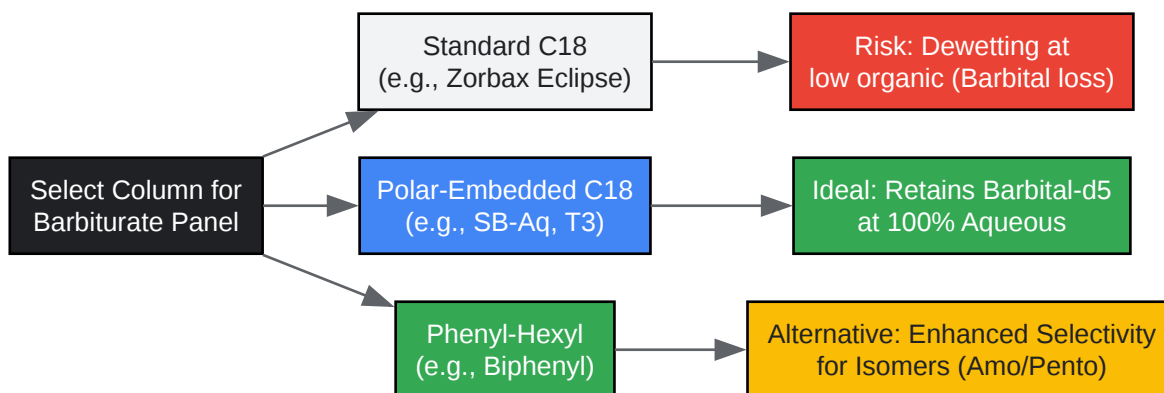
Select Column for Barbiturate Panel

Standard C18 (e.g., Zorbax Eclipse)

Risk: Dewetting at low organic (Barbital loss)

Polar-Embedded C18 (e.g., SB-Aq, T3)

Ideal: Retains Barbital-d5 at 100% Aqueous

Phenyl-Hexyl (e.g., Biphenyl)

Alternative: Enhanced Selectivity for Isomers (Amo/Pento)